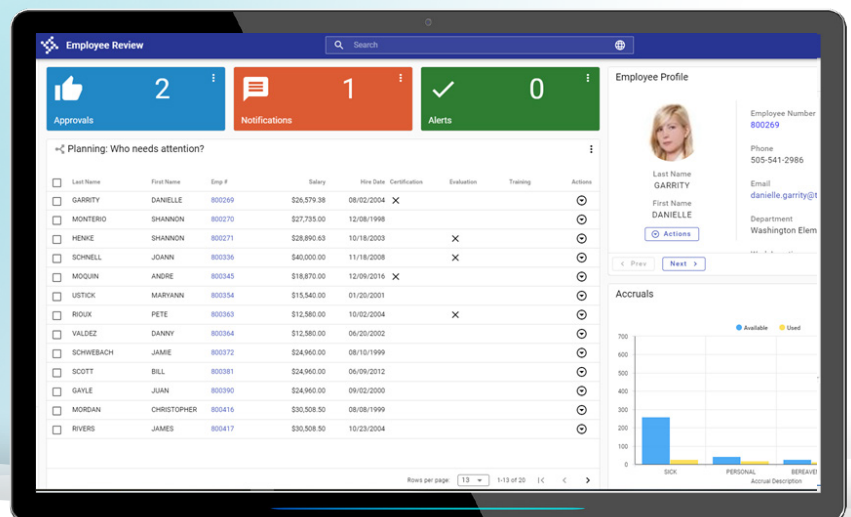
Employee Review

Search

2
Approvals

1
Notifications

0
Alerts

Planning: Who needs attention?

| | Last Name | First Name | Emp # | Salary | Hire Date | Certification | Evaluation | Training | Actions |
|---|---|---|---|---|---|---|---|---|---|
| | GARRITY | DANIELLE | 800269 | $26,579.38 | 08/02/2004 | × | | | |
| | MONTERIO | SHANNON | 800270 | $27,735.00 | 12/09/1998 | | | | |
| | HENKE | SHANNON | 800271 | $28,890.63 | 10/18/2003 | | × | | |
| | SCHNELL | JOANN | 800336 | $33,600.00 | 11/18/2008 | | × | | |
| | MOQUIN | ANDRE | 800345 | $18,870.00 | 12/09/2016 | × | | | |
| | USTICK | MARYANN | 800354 | $15,540.00 | 01/20/2001 | | | | |
| | RIOUX | PETE | 800363 | $12,580.00 | 10/02/2004 | | × | | |
| | VALDEZ | DANNY | 800364 | $12,580.00 | 06/20/2002 | | | | |
| | SCHWEBACH | JAMIE | 800372 | $24,960.00 | 08/10/1999 | | | | |
| | SCOTT | BILL | 800381 | $24,960.00 | 06/09/2012 | | | | |
| | GAYLE | JUAN | 800390 | $24,960.00 | 09/02/2000 | | | | |
| | MORDAN | CHRISTOPHER | 800416 | $30,508.50 | 08/09/2005 | | | | |
| | RIVERS | JAMES | 800417 | $30,508.50 | 10/23/2004 | | | | |

Rows per page: 13 1-13 of 20

Employee Profile

Last Name
GARRITY
First Name
DANIELLE
Actions

Employee Number
800269
Phone
505-541-2986
Email
danielle.garrity@t
Department
Washington Elem

Prev Next

Accruals

Available Used

700
600
500
400
300
200
100
0

SICK PERSONAL BEREAVE
Accrual Description